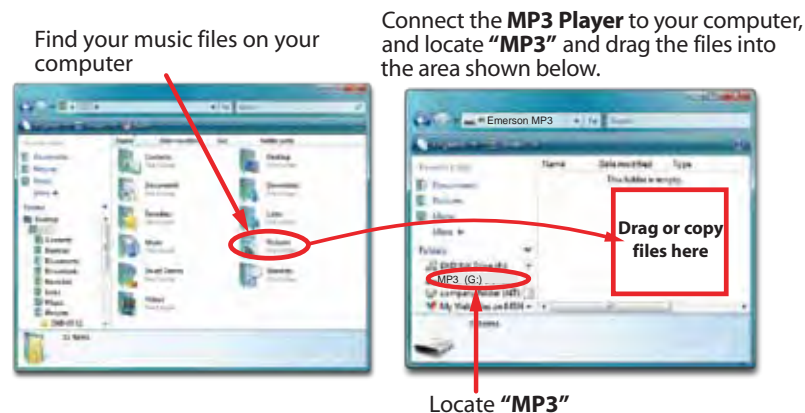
Find your music files on your computer

Connect the **MP3 Player** to your computer, and locate **"MP3"** and drag the files into the area shown below.

Emerson MP3

Name

Date modified

Type

This folder is empty.

Contacts

Documents

Favorites

Music

Saved Games

Videos

Desktop

Downloads

Links

Pictures

Searches

Drag or copy files here

MP3 (G:)

Locate **"MP3"**